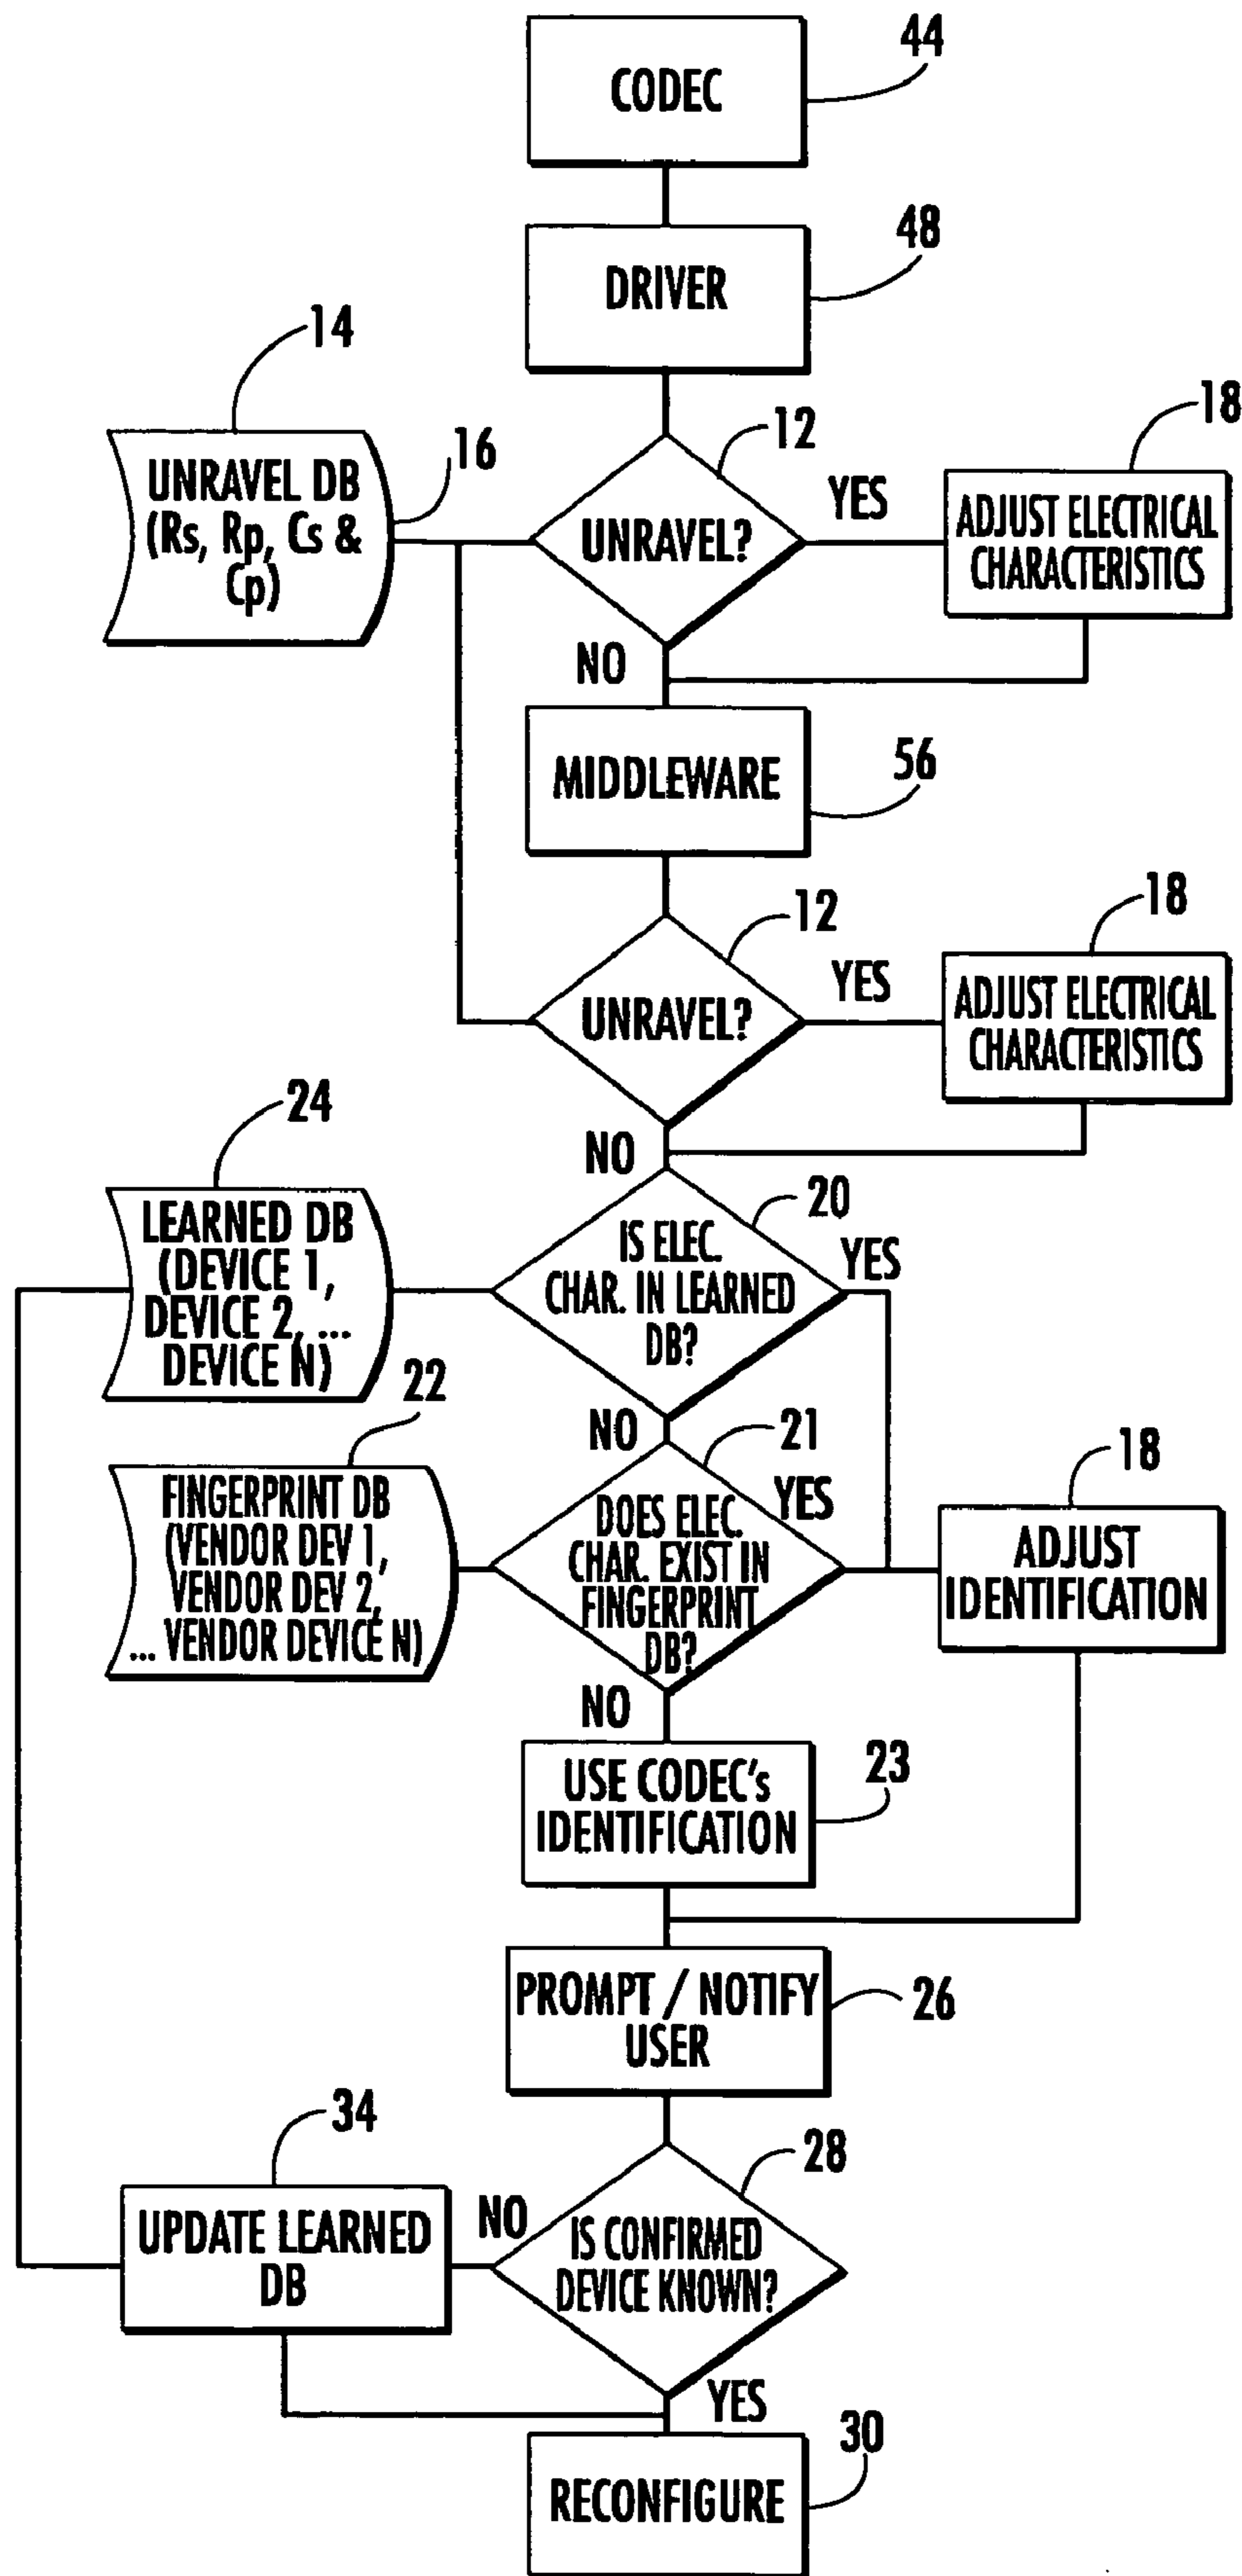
CODEC
44

DRIVER
48

14
UNRAVEL DB (Rs, Rp, Cs & Cp)
16

12
UNRAVEL?
YES
18
ADJUST ELECTRICAL CHARACTERISTICS
NO

MIDDLEWARE
56

12
UNRAVEL?
YES
18
ADJUST ELECTRICAL CHARACTERISTICS
NO

24
LEARNED DB (DEVICE 1, DEVICE 2, ... DEVICE N)

20
IS ELEC. CHAR. IN LEARNED DB?
YES
NO

22
FINGERPRINT DB (VENDOR DEV 1, VENDOR DEV 2, ... VENDOR DEVICE N)

21
DOES ELEC. CHAR. EXIST IN FINGERPRINT DB?
YES
18
ADJUST IDENTIFICATION
NO

USE CODEC's IDENTIFICATION
23

PROMPT / NOTIFY USER
26

34
UPDATE LEARNED DB
NO
28
IS CONFIRMED DEVICE KNOWN?
YES

RECONFIGURE
30